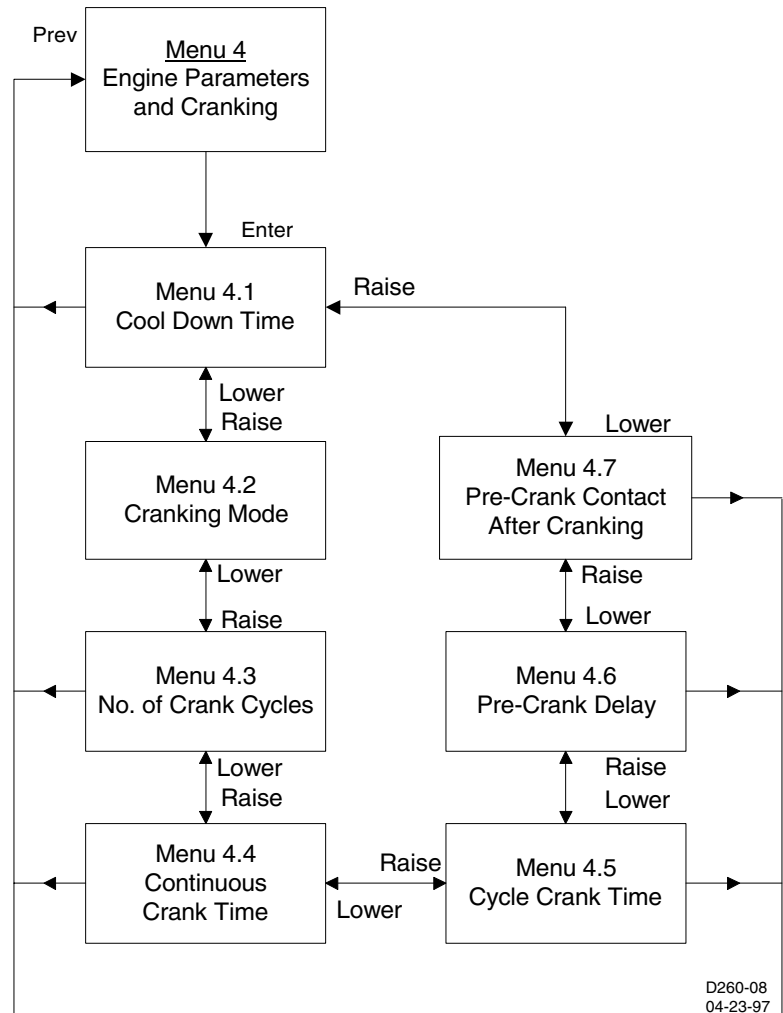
Prev

Menu 4
Engine Parameters and Cranking

Enter

Menu 4.1
Cool Down Time

Raise

Lower
Raise

Lower

Menu 4.2
Cranking Mode

Menu 4.7
Pre-Crank Contact After Cranking

Lower

Raise

Raise

Lower

Menu 4.3
No. of Crank Cycles

Menu 4.6
Pre-Crank Delay

Lower
Raise

Raise
Lower

Menu 4.4
Continuous Crank Time

Raise

Lower

Menu 4.5
Cycle Crank Time

D260-08
04-23-97